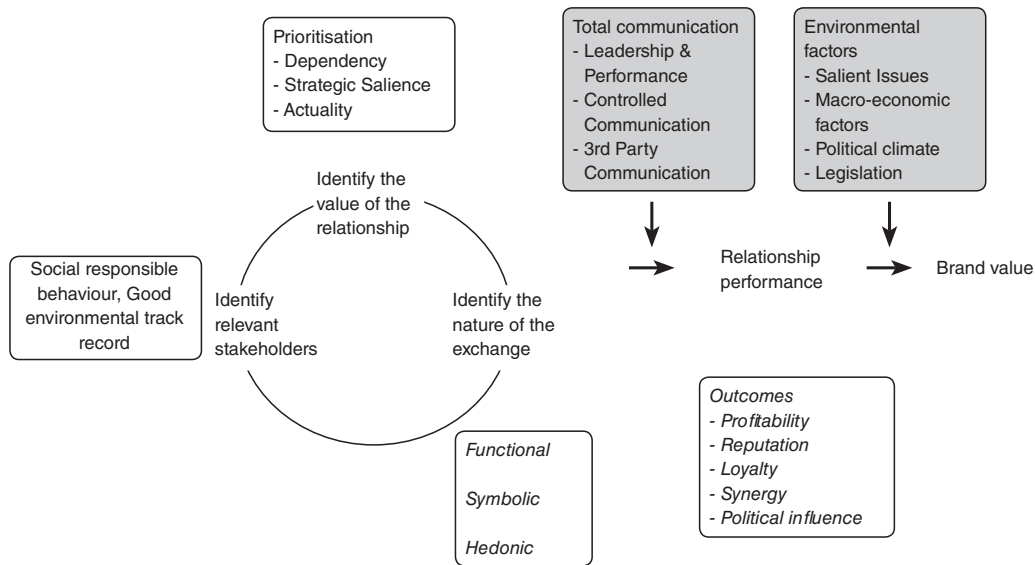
Prioritisation
- Dependency
- Strategic Salience
- Actuality

Total communication
- Leadership & Performance
- Controlled Communication
- 3rd Party Communication

Environmental factors
- Salient Issues
- Macro-economic factors
- Political climate
- Legislation

Identify the value of the relationship

Social responsible behaviour, Good environmental track record

Identify relevant stakeholders

Identify the nature of the exchange

Relationship performance

Brand value

Outcomes
- Profitability
- Reputation
- Loyalty
- Synergy
- Political influence

Functional

Symbolic

Hedonic